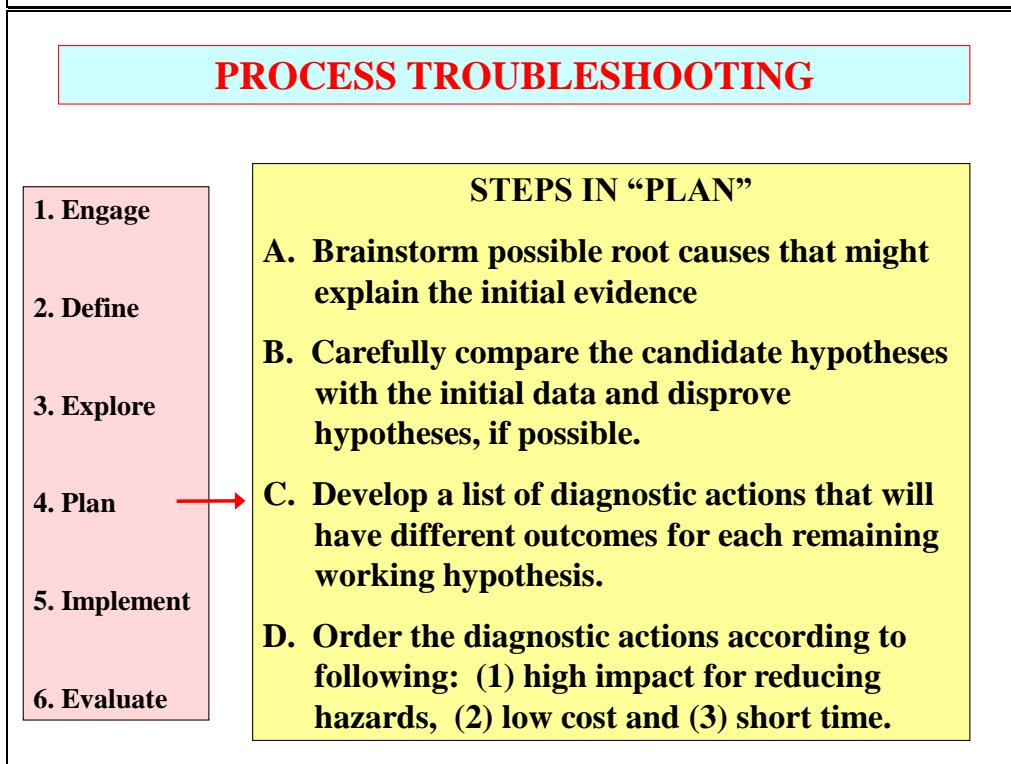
PROCESS TROUBLESHOOTING

1. Engage

2. Define

3. Explore

4. Plan

5. Implement

6. Evaluate

STEPS IN "PLAN"

A. Brainstorm possible root causes that might explain the initial evidence

B. Carefully compare the candidate hypotheses with the initial data and disprove hypotheses, if possible.

C. Develop a list of diagnostic actions that will have different outcomes for each remaining working hypothesis.

D. Order the diagnostic actions according to following: (1) high impact for reducing hazards, (2) low cost and (3) short time.